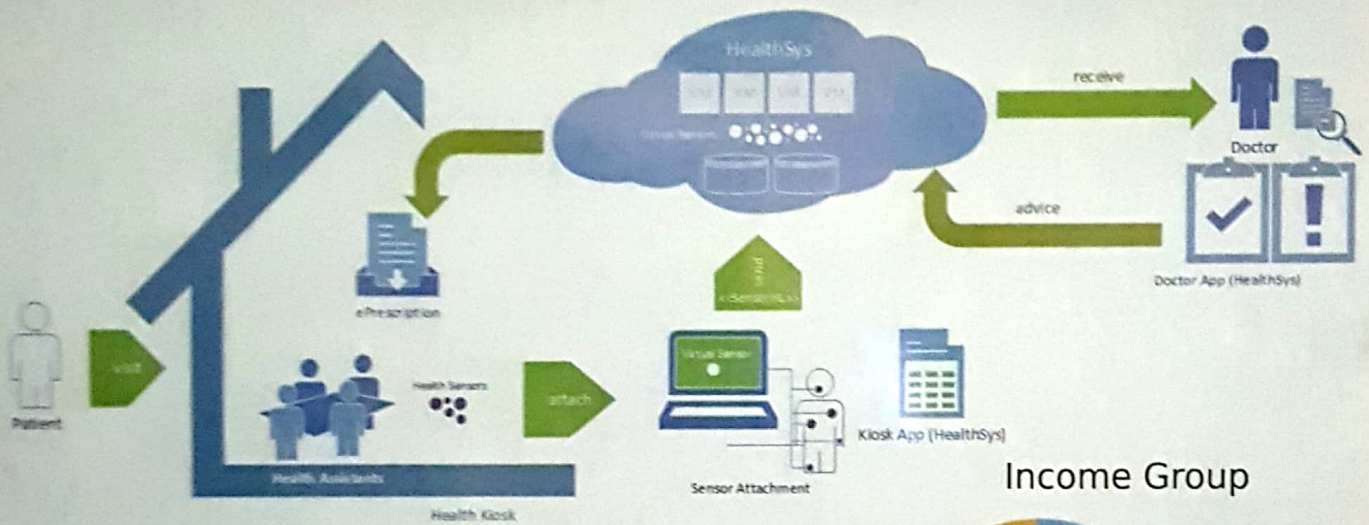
HealthSys

VM VM VM VM

Virtual Sensors

receive

Doctor

advice

Doctor App (HealthSys)

ePrescription

send
<<SensorML>>

Patient

visit

Health Sensors

attach

Virtual Sensor

Kiosk App (HealthSys)

Health Assistants

Sensor Attachment

Health Kiosk

Income Group